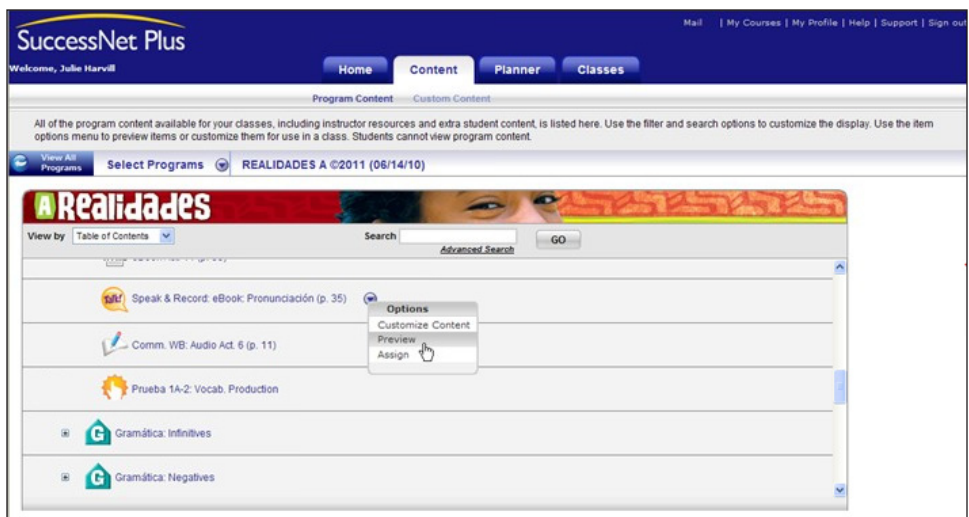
SuccessNet Plus
Welcome, Julie Harvill

Mail | My Courses | My Profile | Help | Support | Sign out

Home Content Planner Classes

Program Content Custom Content

All of the program content available for your classes, including instructor resources and extra student content, is listed here. Use the filter and search options to customize the display. Use the item options menu to preview items or customize them for use in a class. Students cannot view program content.

View All Programs Select Programs REALIDADES A ©2011 (06/14/10)

A Realidades

View by Table of Contents Search Advanced Search GO

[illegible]

Speak & Record: eBook: Pronunciación (p. 35)

Options
Customize Content
Preview
Assign

Comm. WB: Audio Act. 6 (p. 11)

Prueba 1A-2: Vocab. Production

Gramática: Infinitives

Gramática: Negatives